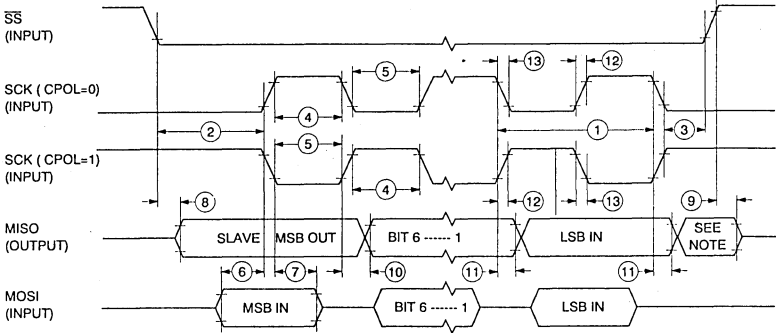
$\overline{SS}$
(INPUT)

SCK ( CPOL=0)
(INPUT)

SCK ( CPOL=1)
(INPUT)

MISO
(OUTPUT)

MOSI
(INPUT)

5
13
12
4
2
1
3
5
4
12
13
8
9
SLAVE
MSB OUT
BIT 6 ------ 1
LSB IN
SEE NOTE
6
7
10
11
11
MSB IN
BIT 6 ------ 1
LSB IN